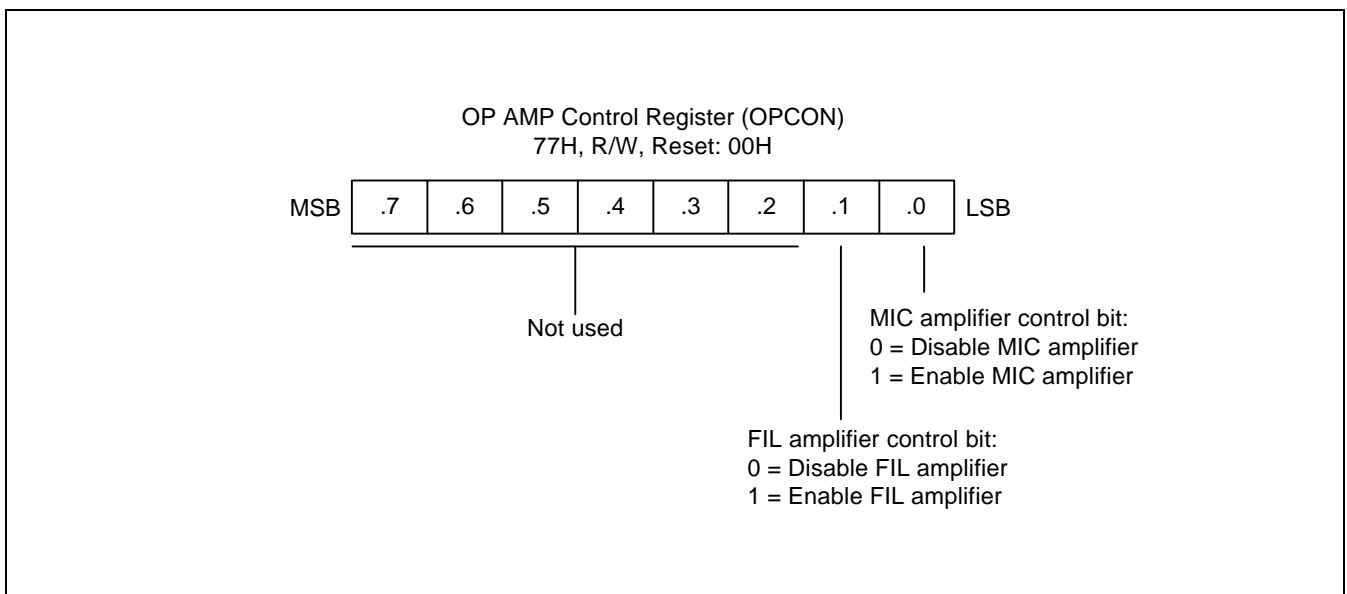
OP AMP Control Register (OPCON)
77H, R/W, Reset: 00H

| MSB | .7 | .6 | .5 | .4 | .3 | .2 | .1 | .0 | LSB |
|---|---|---|---|---|---|---|---|---|---|

Not used

MIC amplifier control bit:
0 = Disable MIC amplifier
1 = Enable MIC amplifier

FIL amplifier control bit:
0 = Disable FIL amplifier
1 = Enable FIL amplifier